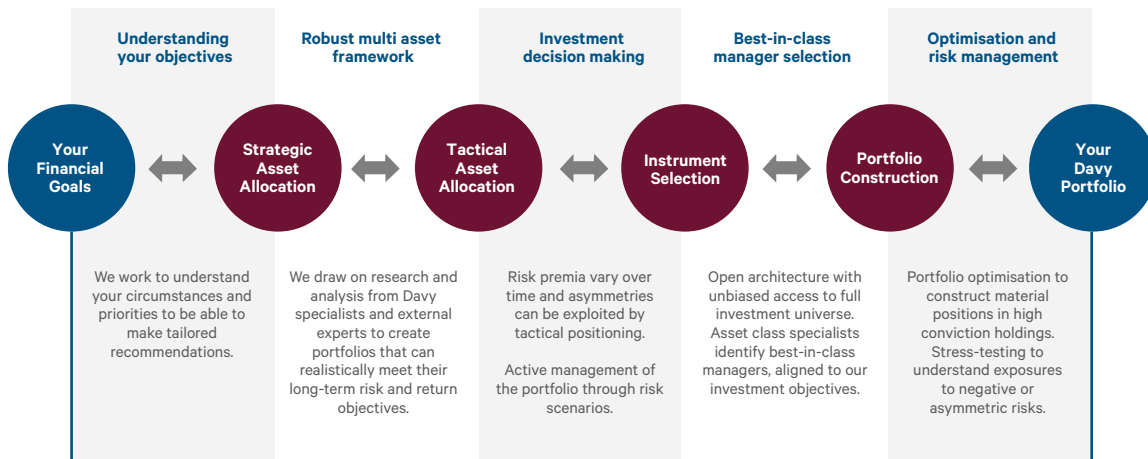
Understanding your objectives

Robust multi asset framework

Investment decision making

Best-in-class manager selection

Optimisation and risk management

Your Financial Goals

Strategic Asset Allocation

Tactical Asset Allocation

Instrument Selection

Portfolio Construction

Your Davy Portfolio

We work to understand your circumstances and priorities to be able to make tailored recommendations.

We draw on research and analysis from Davy specialists and external experts to create portfolios that can realistically meet their long-term risk and return objectives.

Risk premia vary over time and asymmetries can be exploited by tactical positioning.

Active management of the portfolio through risk scenarios.

Open architecture with unbiased access to full investment universe. Asset class specialists identify best-in-class managers, aligned to our investment objectives.

Portfolio optimisation to construct material positions in high conviction holdings. Stress-testing to understand exposures to negative or asymmetric risks.